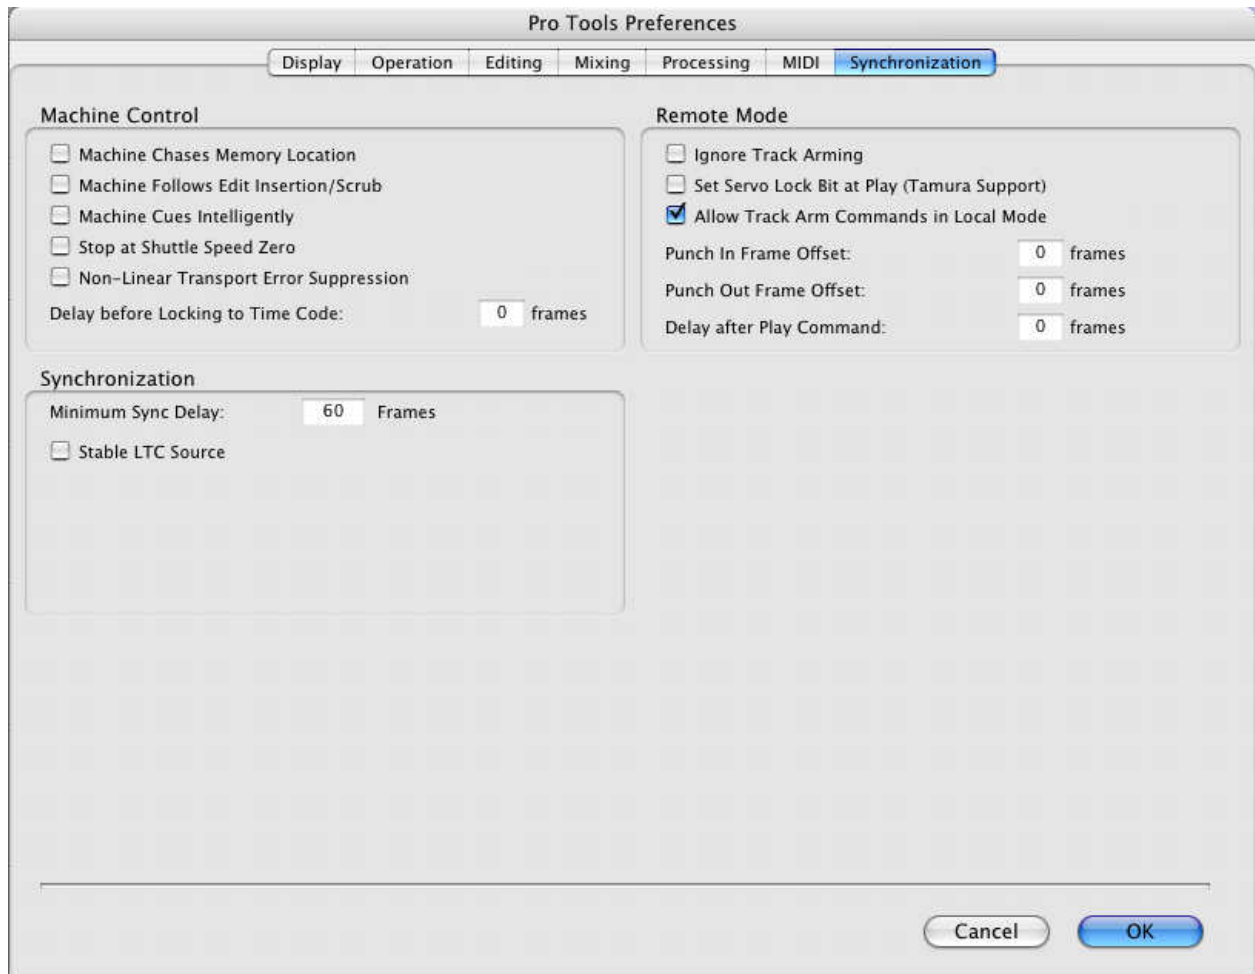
Pro Tools Preferences

Display | Operation | Editing | Mixing | Processing | MIDI | Synchronization

Machine Control

Machine Chases Memory Location

Machine Follows Edit Insertion/Scrub

Machine Cues Intelligently

Stop at Shuttle Speed Zero

Non-Linear Transport Error Suppression

Delay before Locking to Time Code: 0 frames

Remote Mode

Ignore Track Arming

Set Servo Lock Bit at Play (Tamura Support)

Allow Track Arm Commands in Local Mode

Punch In Frame Offset: 0 frames

Punch Out Frame Offset: 0 frames

Delay after Play Command: 0 frames

Synchronization

Minimum Sync Delay: 60 Frames

Stable LTC Source

Cancel

OK